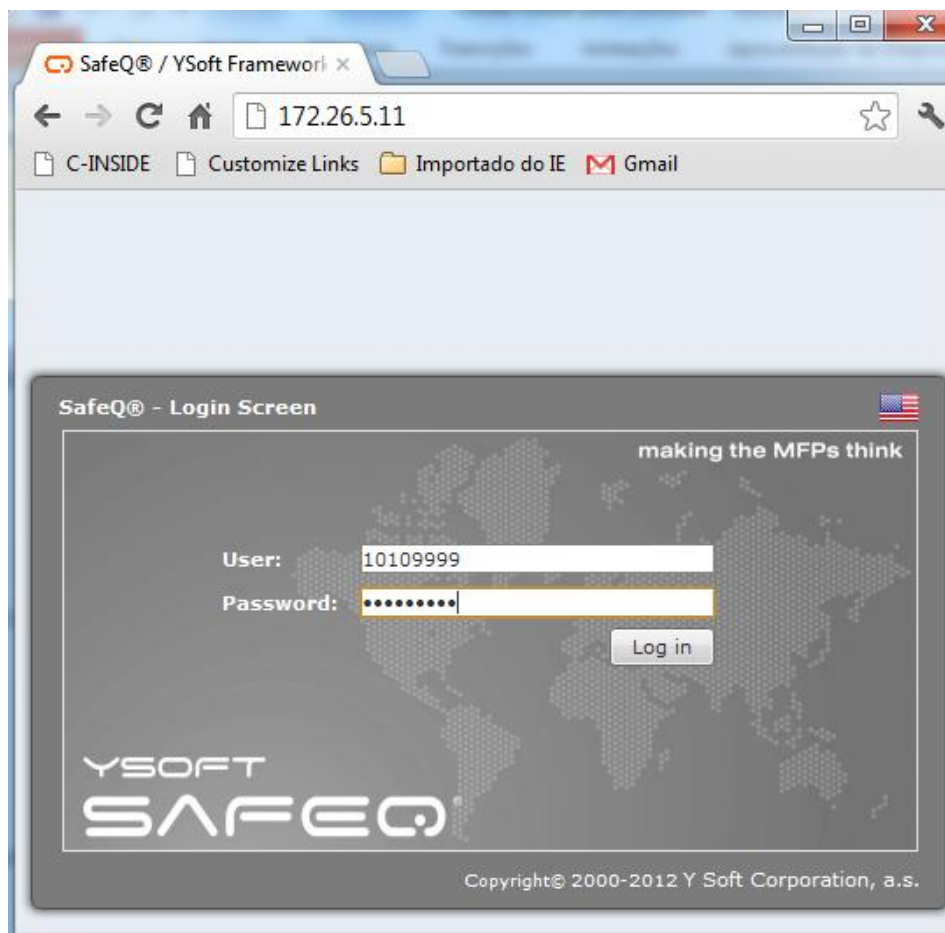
SafeQ® / YSoft Framework ×

172.26.5.11

C-INSIDE Customize Links Importado do IE Gmail

SafeQ® - Login Screen

making the MFPs think

User: 10109999

Password: •••••••••

Log in

YSOFT

SAFEQ

Copyright© 2000-2012 Y Soft Corporation, a.s.